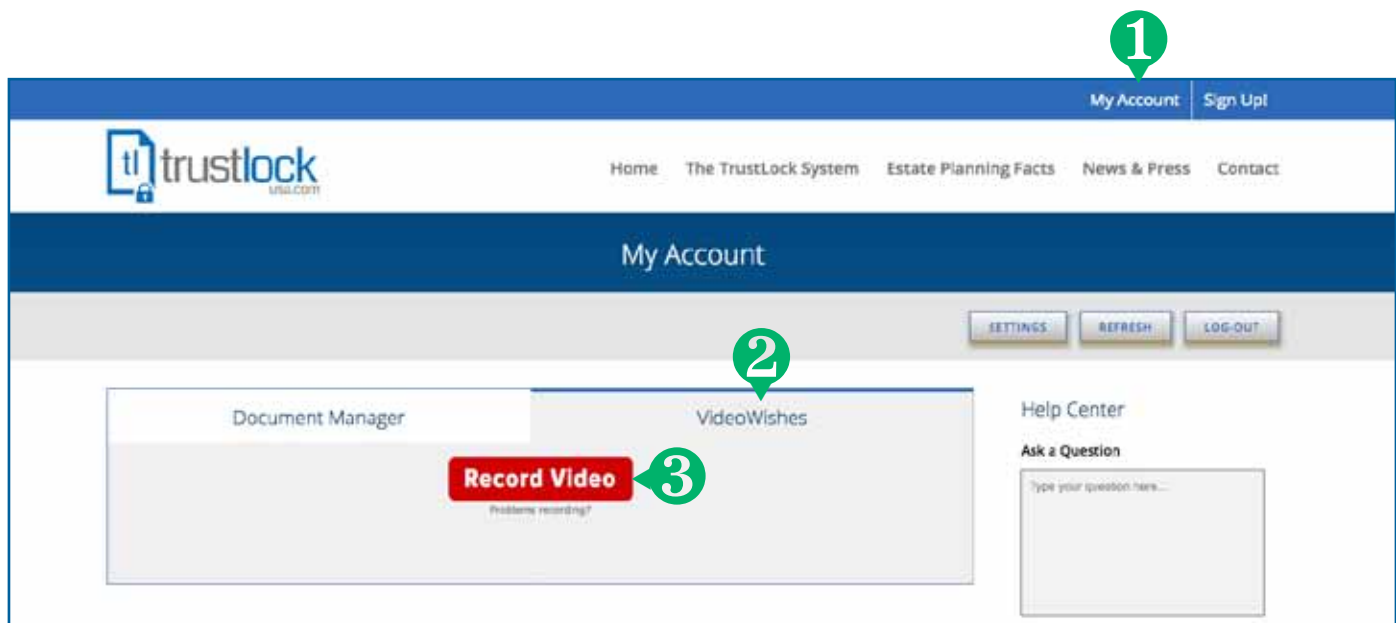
1

My Account | Sign Up!

tl trustlock usa.com

Home The TrustLock System Estate Planning Facts News & Press Contact

My Account

SETTINGS REFRESH LOG-OUT

2

Document Manager VideoWishes

Record Video 3

Problems recording?

Help Center

Ask a Question

Type your question here...